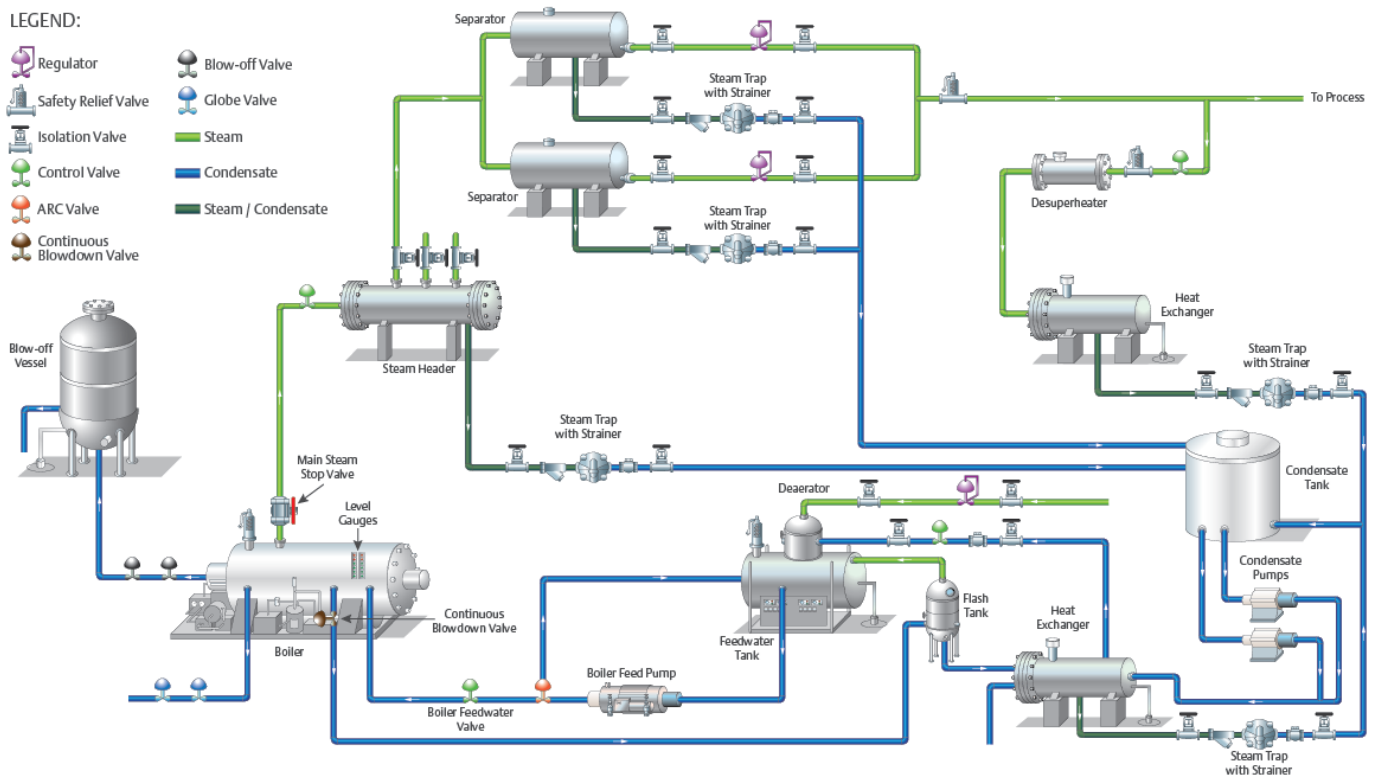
LEGEND:

Regulator
Safety Relief Valve
Isolation Valve
Control Valve
ARC Valve
Continuous Blowdown Valve
Blow-off Valve
Globe Valve
Steam
Condensate
Steam / Condensate

Separator
Steam Trap with Strainer
Separator
Steam Trap with Strainer
To Process
Desuperheater
Heat Exchanger
Steam Trap with Strainer
Steam Header
Blow-off Vessel
Steam Trap with Strainer
Condensate Tank
Main Steam Stop Valve
Level Gauges
Deaerator
Condensate Pumps
Flash Tank
Heat Exchanger
Continuous Blowdown Valve
Feedwater Tank
Boiler
Boiler Feed Pump
Boiler Feedwater Valve
Steam Trap with Strainer